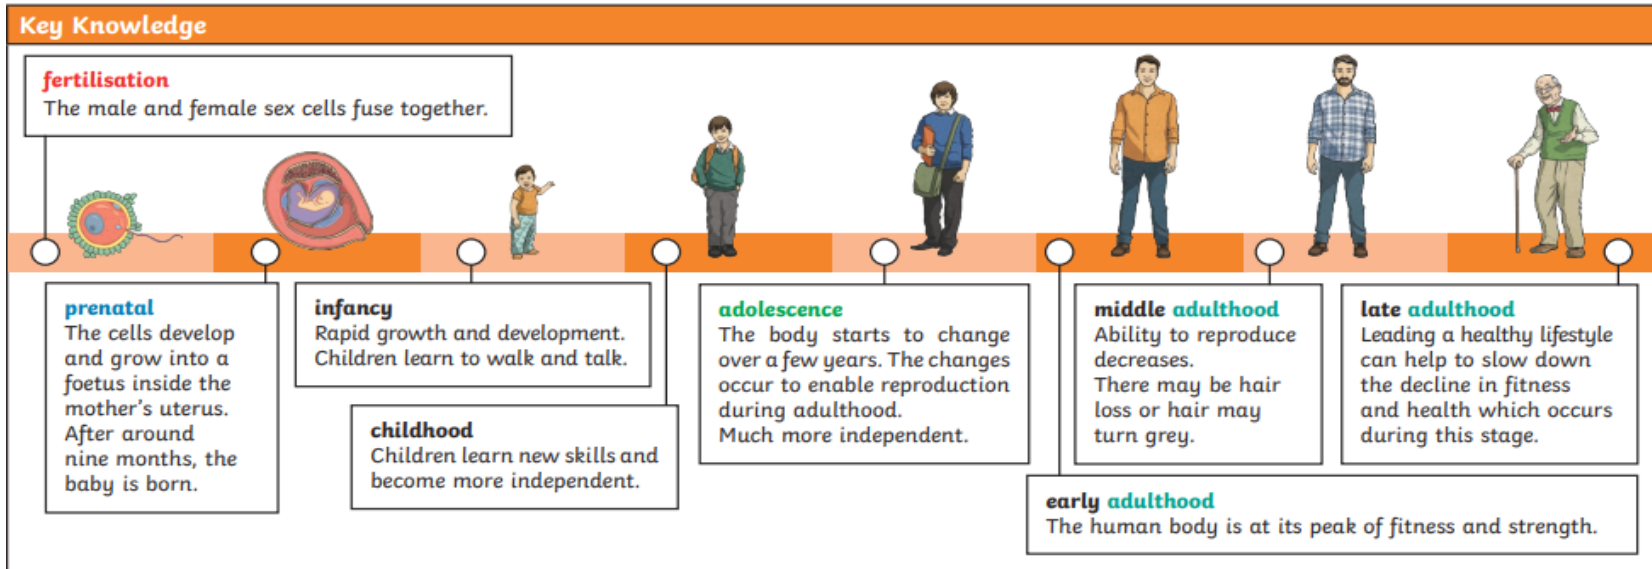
Key Knowledge

fertilisation
The male and female sex cells fuse together.

prenatal
The cells develop and grow into a foetus inside the mother's uterus. After around nine months, the baby is born.

infancy
Rapid growth and development. Children learn to walk and talk.

childhood
Children learn new skills and become more independent.

adolescence
The body starts to change over a few years. The changes occur to enable reproduction during adulthood. Much more independent.

middle adulthood
Ability to reproduce decreases. There may be hair loss or hair may turn grey.

late adulthood
Leading a healthy lifestyle can help to slow down the decline in fitness and health which occurs during this stage.

early adulthood
The human body is at its peak of fitness and strength.